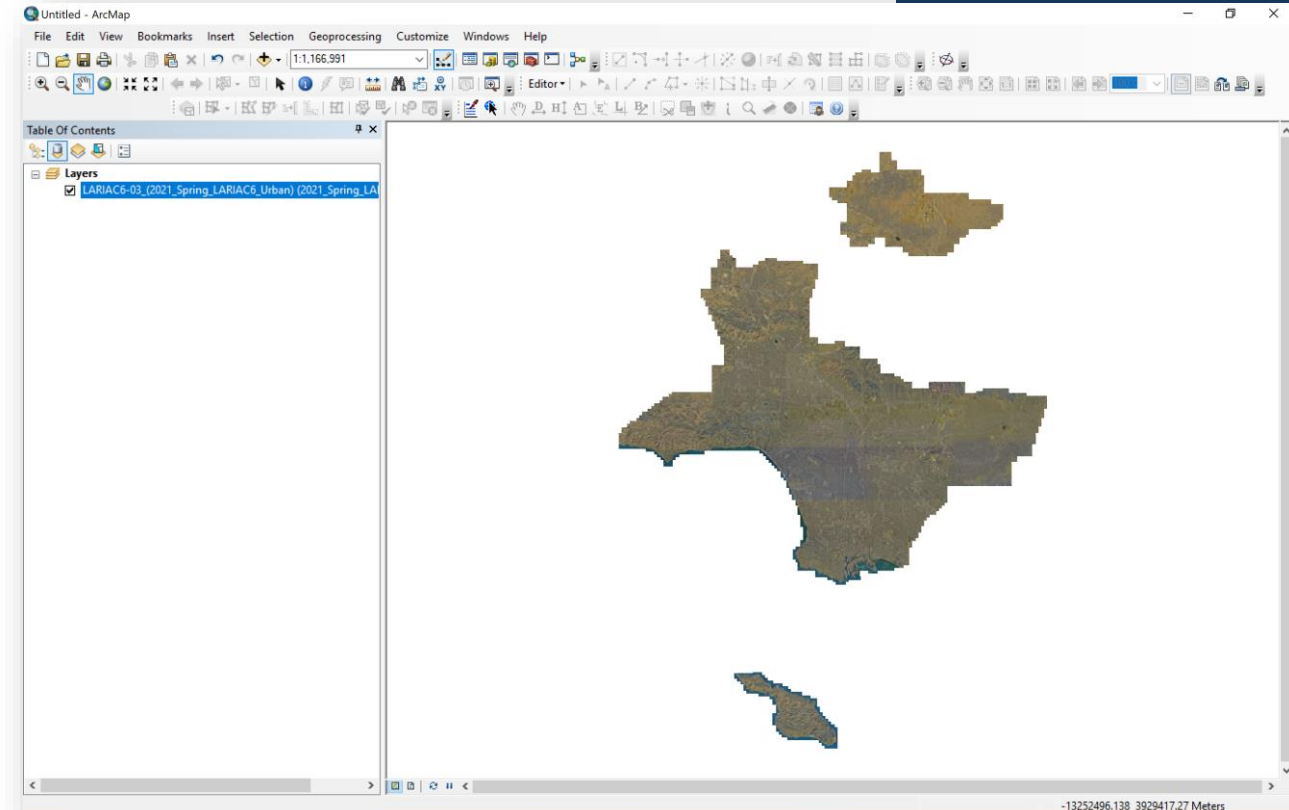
Untitled - ArcMap

File Edit View Bookmarks Insert Selection Geoprocessing Customize Windows Help

1:1,166,991

Editor

Table Of Contents

Layers

LARIAC6-03_(2021_Spring_LARIAC6_Urban) (2021_Spring_LA

-13252496.138 3929417.27 Meters